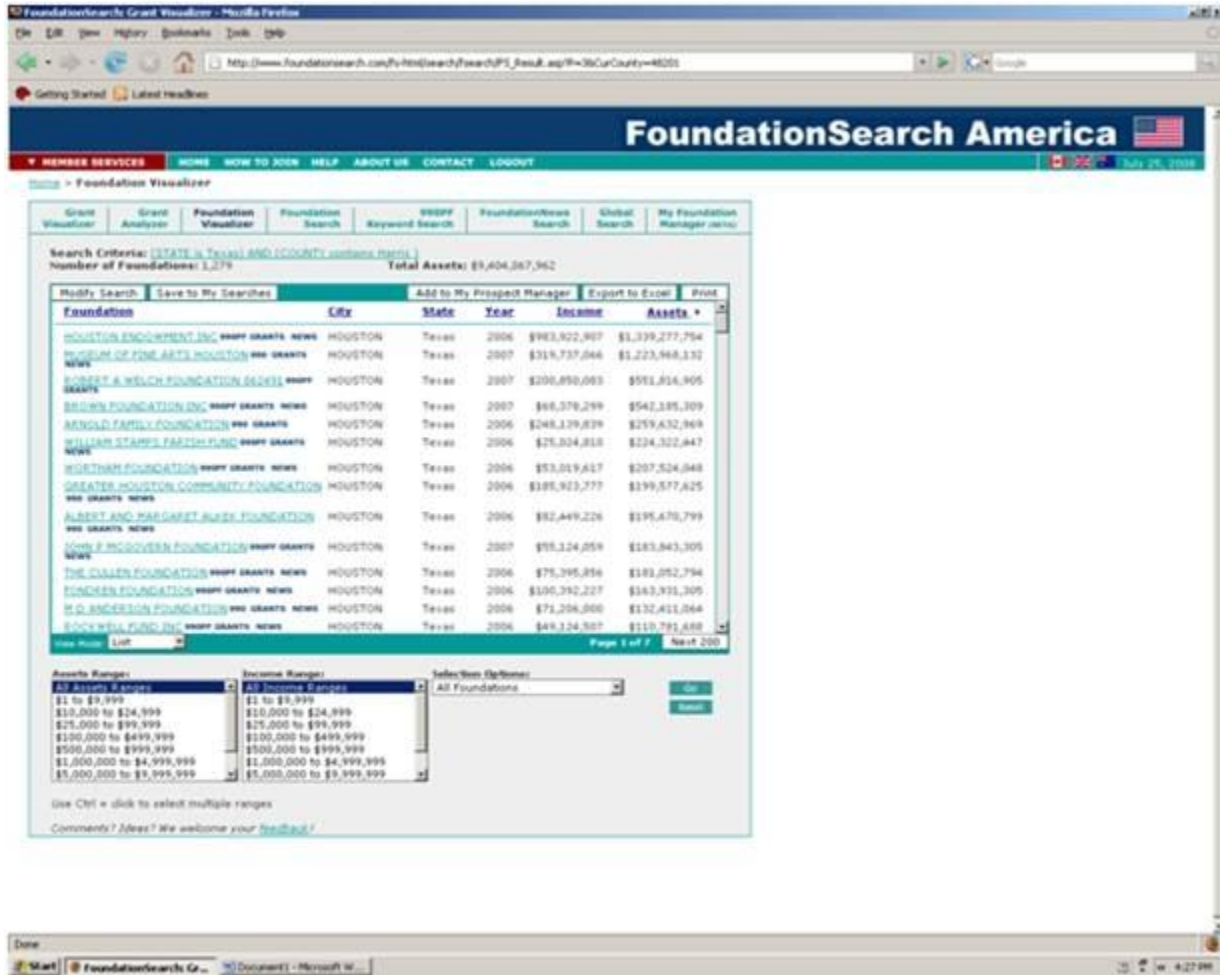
FoundationSearch: Grant Visualizer - Mozilla Firefox

File Edit View History Bookmarks Tools Help

http://www.foundationsearch.com/fs-html/search/fsearch/FS_Result.asp?f=3&CurCounty=48201

Getting Started Latest Headlines

FoundationSearch America

▼ MEMBER SERVICES HOME HOW TO JOIN HELP ABOUT US CONTACT LOGOUT July 25, 2008

Home > Foundation Visualizer

Grant Visualizer | Grant Analyzer | Foundation Visualizer | Foundation Search | 990PF Keyword Search | FoundationNews Search | Global Search | My Foundation Manager (menu)

Search Criteria: (STATE is Texas) AND (COUNTY contains Harris)
Number of Foundations: 1,279 Total Assets: $9,404,067,962

Modify Search | Save to My Searches | Add to My Prospect Manager | Export to Excel | Print

| Foundation | City | State | Year | Income | Assets ▾ |
|---|---|---|---|---|---|
| HOUSTON ENDOWMENT INC 990PF GRANTS NEWS | HOUSTON | Texas | 2006 | $983,922,907 | $1,339,277,754 |
| MUSEUM OF FINE ARTS HOUSTON 990 GRANTS NEWS | HOUSTON | Texas | 2007 | $319,737,066 | $1,223,968,132 |
| ROBERT A WELCH FOUNDATION 062491 990PF GRANTS | HOUSTON | Texas | 2007 | $200,850,083 | $551,816,905 |
| BROWN FOUNDATION INC 990PF GRANTS NEWS | HOUSTON | Texas | 2007 | $68,378,299 | $542,185,309 |
| ARNOLD FAMILY FOUNDATION 990 GRANTS | HOUSTON | Texas | 2006 | $248,139,839 | $259,632,969 |
| WILLIAM STAMPS FARISH FUND 990PF GRANTS NEWS | HOUSTON | Texas | 2006 | $25,024,810 | $224,322,447 |
| WORTHAM FOUNDATION 990PF GRANTS NEWS | HOUSTON | Texas | 2006 | $53,019,617 | $207,524,048 |
| GREATER HOUSTON COMMUNITY FOUNDATION 990 GRANTS NEWS | HOUSTON | Texas | 2006 | $185,923,777 | $199,577,625 |
| ALBERT AND MARGARET ALKEK FOUNDATION 990 GRANTS NEWS | HOUSTON | Texas | 2006 | $92,449,226 | $195,670,799 |
| JOHN P MCGOVERN FOUNDATION 990PF GRANTS NEWS | HOUSTON | Texas | 2007 | $55,124,059 | $183,843,305 |
| THE CULLEN FOUNDATION 990PF GRANTS NEWS | HOUSTON | Texas | 2006 | $75,395,856 | $181,052,794 |
| FONDREN FOUNDATION 990PF GRANTS NEWS | HOUSTON | Texas | 2006 | $100,392,227 | $163,931,305 |
| M D ANDERSON FOUNDATION 990 GRANTS NEWS | HOUSTON | Texas | 2006 | $71,206,000 | $132,411,064 |
| ROCKWELL FUND INC 990PF GRANTS NEWS | HOUSTON | Texas | 2006 | $49,124,507 | $110,791,688 |

View Mode: List    Page 1 of 7    Next 200

Assets Range:
All Assets Ranges
$1 to $9,999
$10,000 to $24,999
$25,000 to $99,999
$100,000 to $499,999
$500,000 to $999,999
$1,000,000 to $4,999,999
$5,000,000 to $9,999,999

Income Range:
All Income Ranges
$1 to $9,999
$10,000 to $24,999
$25,000 to $99,999
$100,000 to $499,999
$500,000 to $999,999
$1,000,000 to $4,999,999
$5,000,000 to $9,999,999

Selection Options:
All Foundations

Go
Reset

Use Ctrl + click to select multiple ranges

Comments? Ideas? We welcome your feedback!

Done

Start | FoundationSearch: Gr... | Document1 - Microsoft W... | 4:27 PM